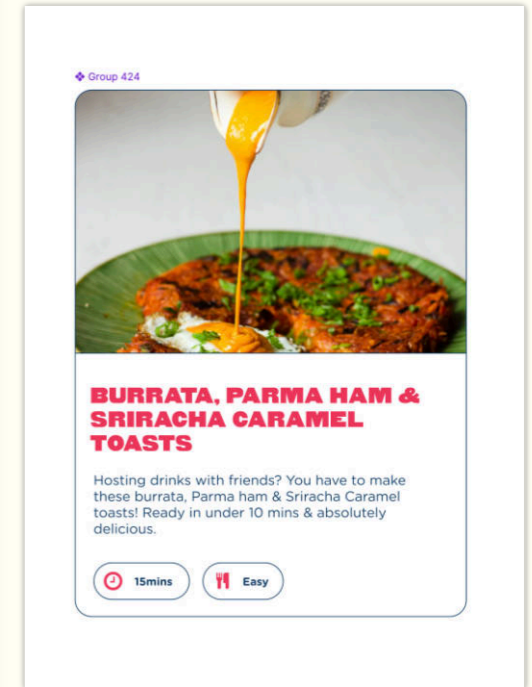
Group 424

BURRATA, PARMA HAM & SRIRACHA CARAMEL TOASTS

Hosting drinks with friends? You have to make these burrata, Parma ham & Sriracha Caramel toasts! Ready in under 10 mins & absolutely delicious.

15mins

Easy